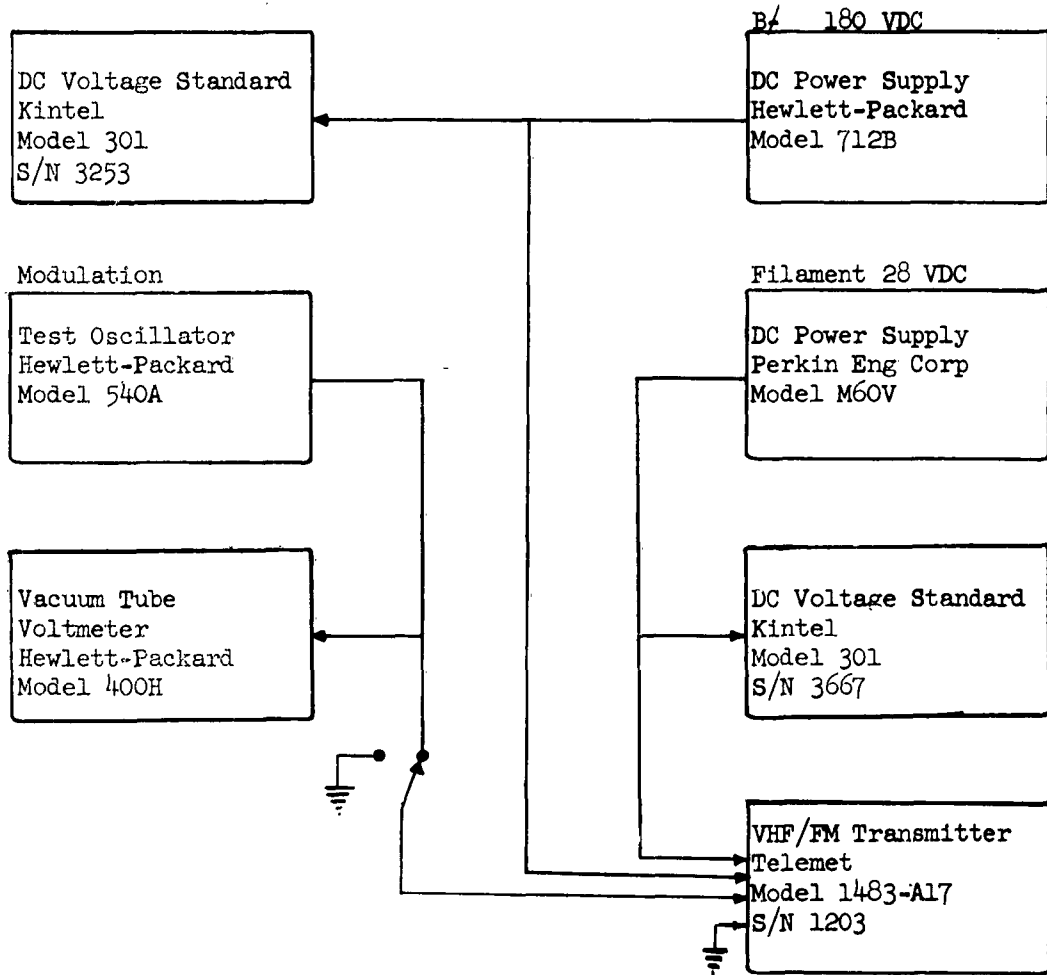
DC Voltage Standard
Kintel
Model 301
S/N 3253

B/ 180 VDC

DC Power Supply
Hewlett-Packard
Model 712B

Modulation

Test Oscillator
Hewlett-Packard
Model 540A

Filament 28 VDC

DC Power Supply
Perkin Eng Corp
Model M60V

Vacuum Tube
Voltmeter
Hewlett-Packard
Model 400H

DC Voltage Standard
Kintel
Model 301
S/N 3667

VHF/FM Transmitter
Telemet
Model 1483-A17
S/N 1203